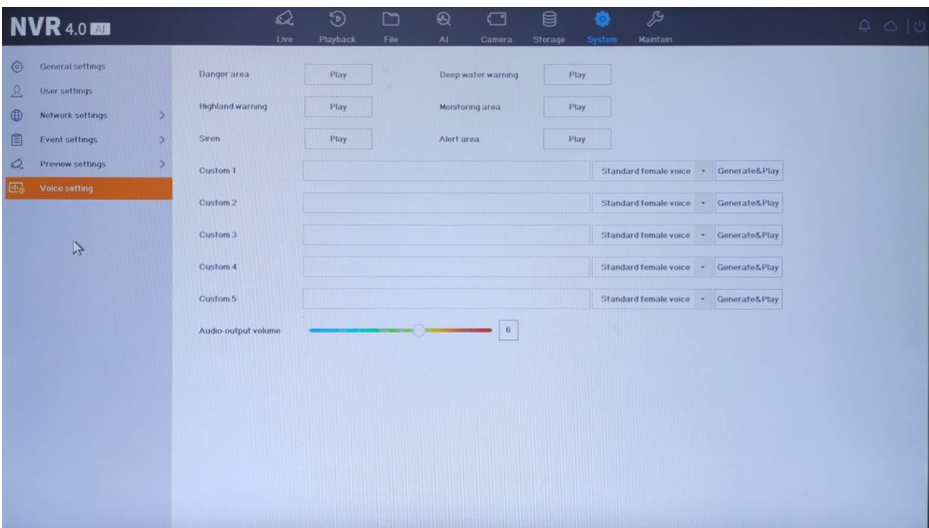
NVR 4.0 AI

Live Playback File AI Camera Storage System Maintain

General settings
User settings
Network settings
Event settings
Preview settings
Voice setting

Danger area Play
Deep water warning Play
Highland warning Play
Monitoring area Play
Siren Play
Alert area Play

Custom 1 Standard female voice Generate&Play
Custom 2 Standard female voice Generate&Play
Custom 3 Standard female voice Generate&Play
Custom 4 Standard female voice Generate&Play
Custom 5 Standard female voice Generate&Play

Audio-output volume 6